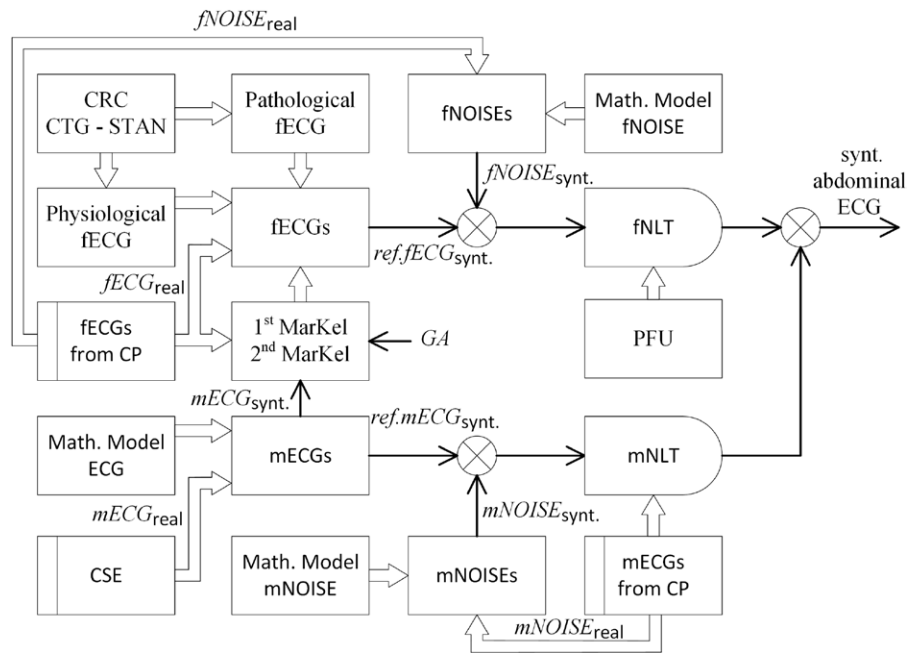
$fNOISE_{\text{real}}$

CRC CTG - STAN

Pathological fECG

fNOISEs

Math. Model fNOISE

$fNOISE_{\text{synt.}}$

synt. abdominal ECG

Physiological fECG

fECGs

$ref.fECG_{\text{synt.}}$

fNLT

$fECG_{\text{real}}$

fECGs from CP

1st MarKel 2nd MarKel

$GA$

PFU

$mECG_{\text{synt.}}$

$ref.mECG_{\text{synt.}}$

Math. Model ECG

mECGs

mNLT

$mECG_{\text{real}}$

$mNOISE_{\text{synt.}}$

CSE

Math. Model mNOISE

mNOISEs

mECGs from CP

$mNOISE_{\text{real}}$